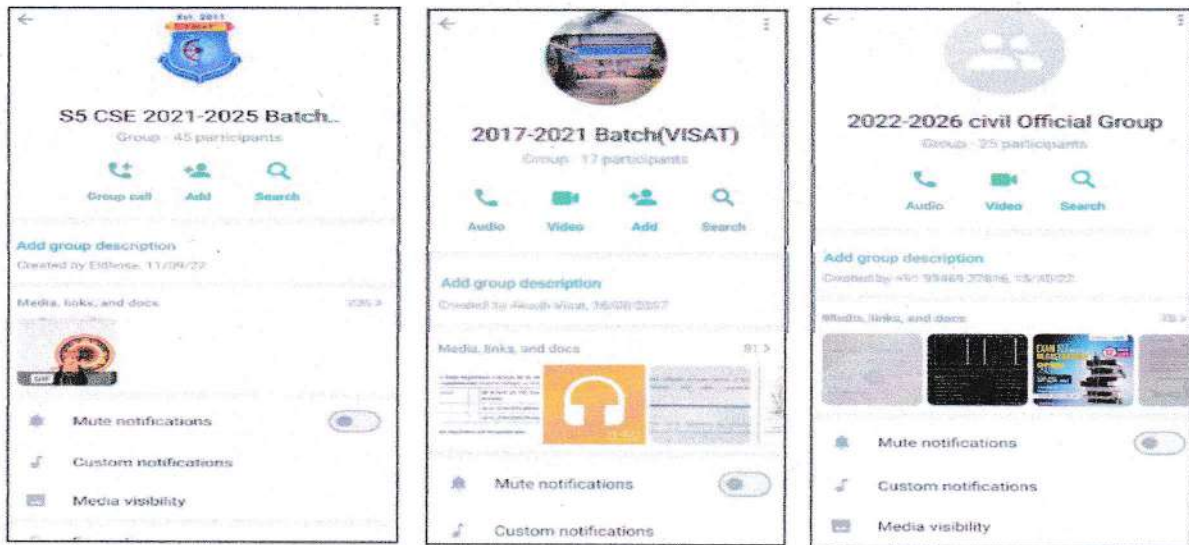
Est. 2011

S5 CSE 2021-2025 Batch..

Group · 45 participants

Group call

Add

Search

Add group description

Created by Eldhose, 11/09/22

Media, links, and docs

225 >

Mute notifications

Custom notifications

Media visibility

2017-2021 Batch(VISAT)

Group · 17 participants

Audio

Video

Add

Search

Add group description

Created by Akash Visat, 16/08/2017

Media, links, and docs

81 >

Mute notifications

Custom notifications

2022-2026 civil Official Group

Group · 25 participants

Audio

Video

Search

Add group description

Created by +91 99469 27816, 15/10/22

Media, links, and docs

78 >

Mute notifications

Custom notifications

Media visibility